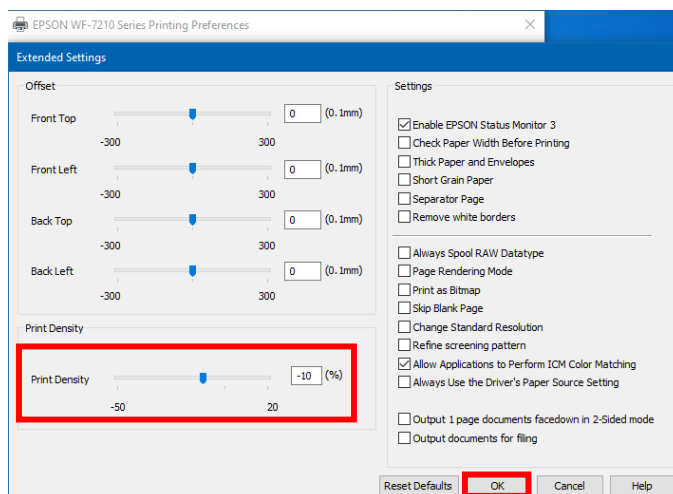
EPSON WF-7210 Series Printing Preferences

Extended Settings

Offset

Front Top 0 (0.1mm)
-300 300

Front Left 0 (0.1mm)
-300 300

Back Top 0 (0.1mm)
-300 300

Back Left 0 (0.1mm)
-300 300

Print Density

Print Density -10 (%)
-50 20

Settings

Enable EPSON Status Monitor 3
Check Paper Width Before Printing
Thick Paper and Envelopes
Short Grain Paper
Separator Page
Remove white borders

Always Spool RAW Datatype
Page Rendering Mode
Print as Bitmap
Skip Blank Page
Change Standard Resolution
Refine screening pattern
Allow Applications to Perform ICM Color Matching
Always Use the Driver's Paper Source Setting

Output 1 page documents facedown in 2-Sided mode
Output documents for filing

Reset Defaults OK Cancel Help